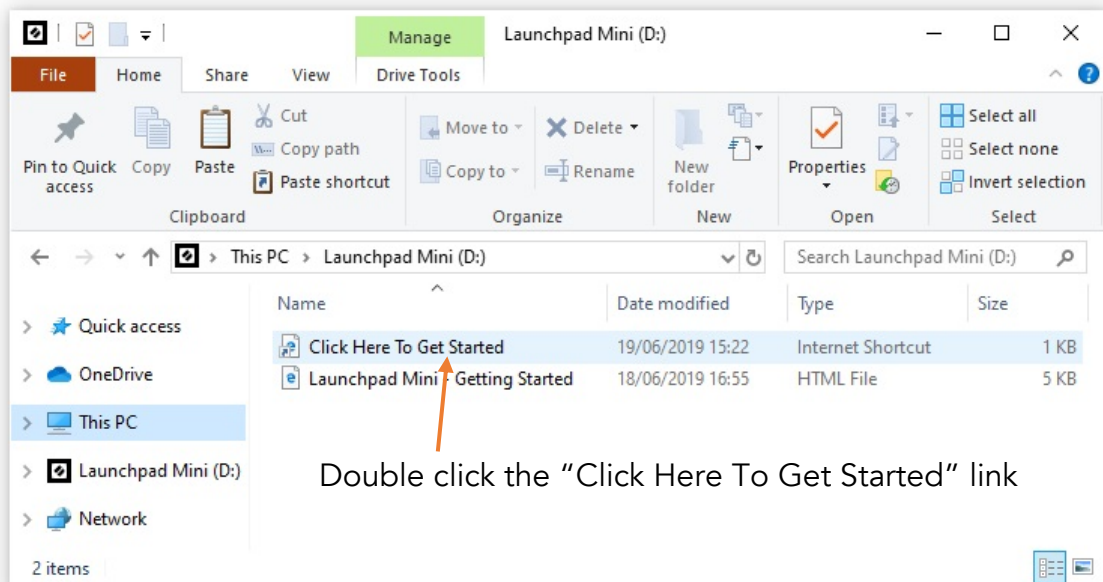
Manage
Launchpad Mini (D:)

File
Home
Share
View
Drive Tools

Pin to Quick access
Copy
Paste
Cut
Copy path
Paste shortcut
Clipboard

Move to
Copy to
Delete
Rename
Organize

New folder
New

Properties
Open

Select all
Select none
Invert selection
Select

This PC > Launchpad Mini (D:)

Search Launchpad Mini (D:)

Quick access
OneDrive
This PC
Launchpad Mini (D:)
Network

| Name | Date modified | Type | Size |
|---|---|---|---|
| Click Here To Get Started | 19/06/2019 15:22 | Internet Shortcut | 1 KB |
| Launchpad Mini - Getting Started | 18/06/2019 16:55 | HTML File | 5 KB |

Double click the “Click Here To Get Started” link

2 items